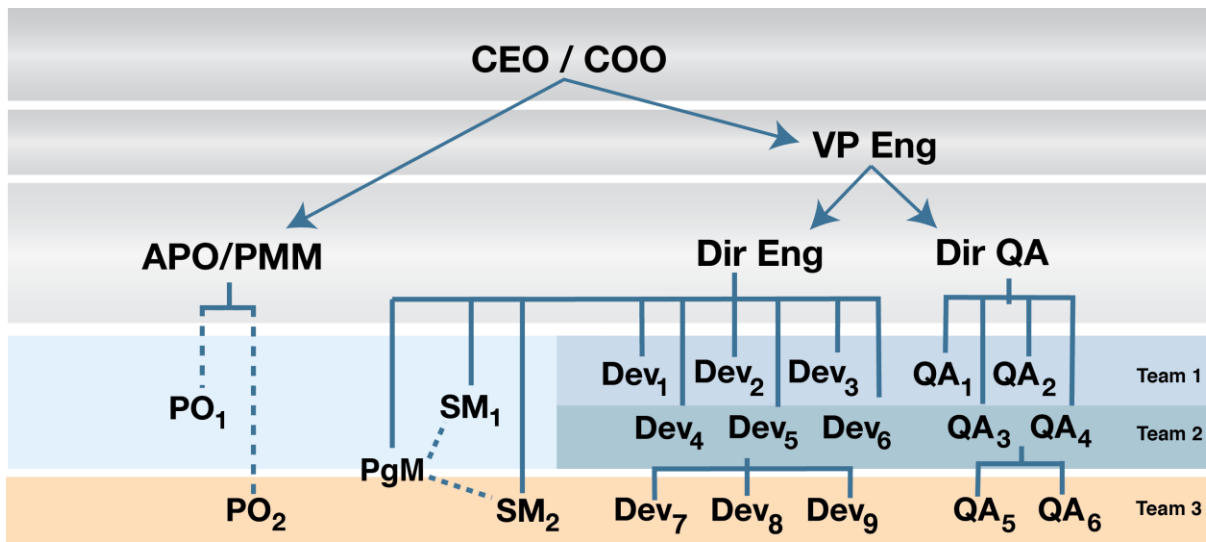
CEO / COO

VP Eng

APO/PMM

Dir Eng

Dir QA

PO$_1$

SM$_1$

PgM

PO$_2$

SM$_2$

Dev$_1$ Dev$_2$ Dev$_3$

QA$_1$ QA$_2$

Team 1

Dev$_4$ Dev$_5$ Dev$_6$

QA$_3$ QA$_4$

Team 2

Dev$_7$ Dev$_8$ Dev$_9$

QA$_5$ QA$_6$

Team 3